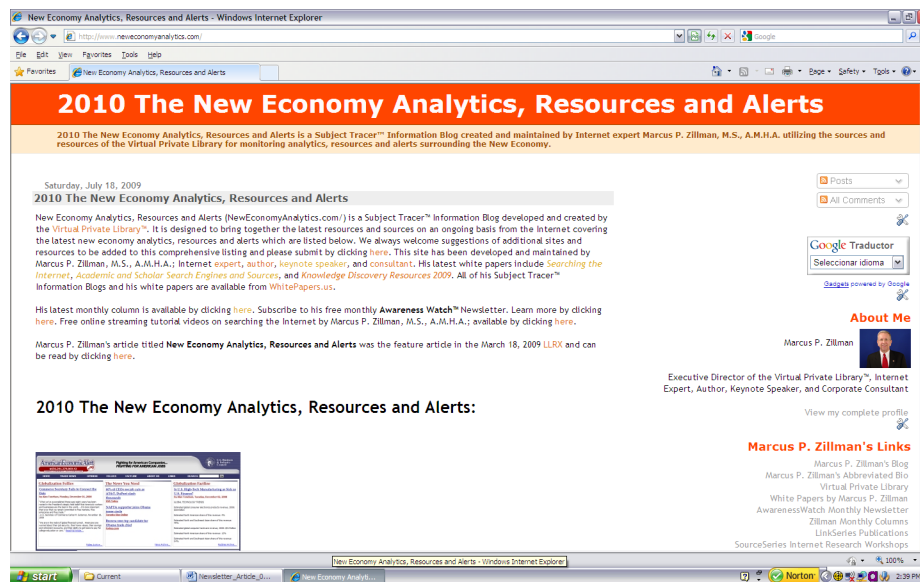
New Economy Analytics, Resources and Alerts - Windows Internet Explorer

http://www.neweconomyanalytics.com/

Google

File Edit View Favorites Tools Help

Favorites | New Economy Analytics, Resources and Alerts

Page ▾ Safety ▾ Tools ▾

2010 The New Economy Analytics, Resources and Alerts

2010 The New Economy Analytics, Resources and Alerts is a Subject Tracer™ Information Blog created and maintained by Internet expert Marcus P. Zillman, M.S., A.M.H.A. utilizing the sources and resources of the Virtual Private Library for monitoring analytics, resources and alerts surrounding the New Economy.

Saturday, July 18, 2009

2010 The New Economy Analytics, Resources and Alerts

New Economy Analytics, Resources and Alerts (NewEconomyAnalytics.com/) is a Subject Tracer™ Information Blog developed and created by the Virtual Private Library™. It is designed to bring together the latest resources and sources on an ongoing basis from the Internet covering the latest new economy analytics, resources and alerts which are listed below. We always welcome suggestions of additional sites and resources to be added to this comprehensive listing and please submit by clicking here. This site has been developed and maintained by Marcus P. Zillman, M.S., A.M.H.A.; Internet expert, author, keynote speaker, and consultant. His latest white papers include Searching the Internet, Academic and Scholar Search Engines and Sources, and Knowledge Discovery Resources 2009. All of his Subject Tracer™ Information Blogs and his white papers are available from WhitePapers.us.

His latest monthly column is available by clicking here. Subscribe to his free monthly Awareness Watch™ Newsletter. Learn more by clicking here. Free online streaming tutorial videos on searching the Internet by Marcus P. Zillman, M.S., A.M.H.A.; available by clicking here.

Marcus P. Zillman's article titled New Economy Analytics, Resources and Alerts was the feature article in the March 18, 2009 LLRX and can be read by clicking here.

2010 The New Economy Analytics, Resources and Alerts:

Posts

All Comments

Google Traductor

Seleccionar idioma

Gadgets powered by Google

About Me

Marcus P. Zillman

Executive Director of the Virtual Private Library™, Internet Expert, Author, Keynote Speaker, and Corporate Consultant

View my complete profile

Marcus P. Zillman's Links

Marcus P. Zillman's Blog
Marcus P. Zillman's Abbreviated Bio
Virtual Private Library
White Papers by Marcus P. Zillman
AwarenessWatch Monthly Newsletter
Zillman Monthly Columns
LinkSeries Publications
SourceSeries Internet Research Workshops

New Economy Analytics, Resources and Alerts - Windows Internet Explorer

100%

start | Current | Newsletter_Article_0... | New Economy Analyti... | Norton | 2:39 PM